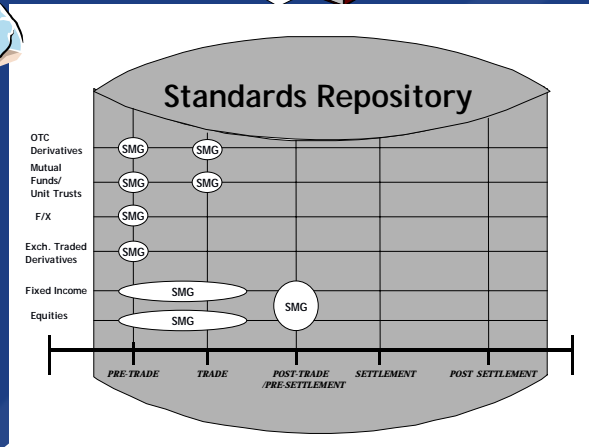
Standards Repository

OTC Derivatives
SMG
SMG

Mutual Funds/ Unit Trusts
SMG
SMG

F/X
SMG

Exch. Traded Derivatives
SMG

Fixed Income
SMG

Equities
SMG

SMG

PRE-TRADE
TRADE
POST-TRADE /PRE-SETTLEMENT
SETTLEMENT
POST SETTLEMENT